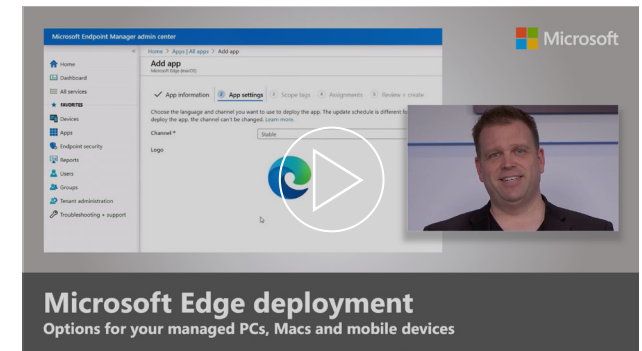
Microsoft Endpoint Manager admin center

Home > Apps | All apps > Add app

Add app
Microsoft Edge (macOS)

Home
Dashboard
All services
FAVORITES
Devices
Apps
Endpoint security
Reports
Users
Groups
Tenant administration
Troubleshooting + support

App information
2 App settings
3 Scope tags
4 Assignments
5 Review + create

Choose the language and channel you want to use to deploy the app. The update schedule is different fo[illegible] deploy the app, the channel can't be changed. Learn more.

Channel *
Stable

Logo

Microsoft

Microsoft Edge deployment
Options for your managed PCs, Macs and mobile devices